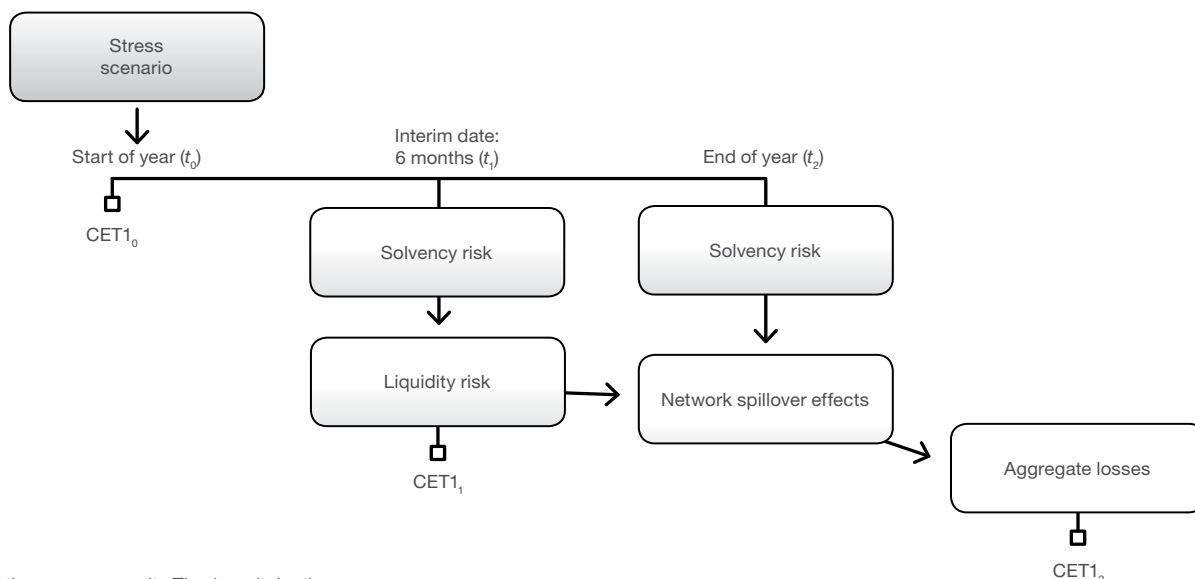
Stress scenario

Start of year ($t_0$)

Interim date: 6 months ($t_1$)

End of year ($t_2$)

CET1$_0$

Solvency risk

Solvency risk

Liquidity risk

Network spillover effects

CET1$_1$

Aggregate losses

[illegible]

CET1$_2$